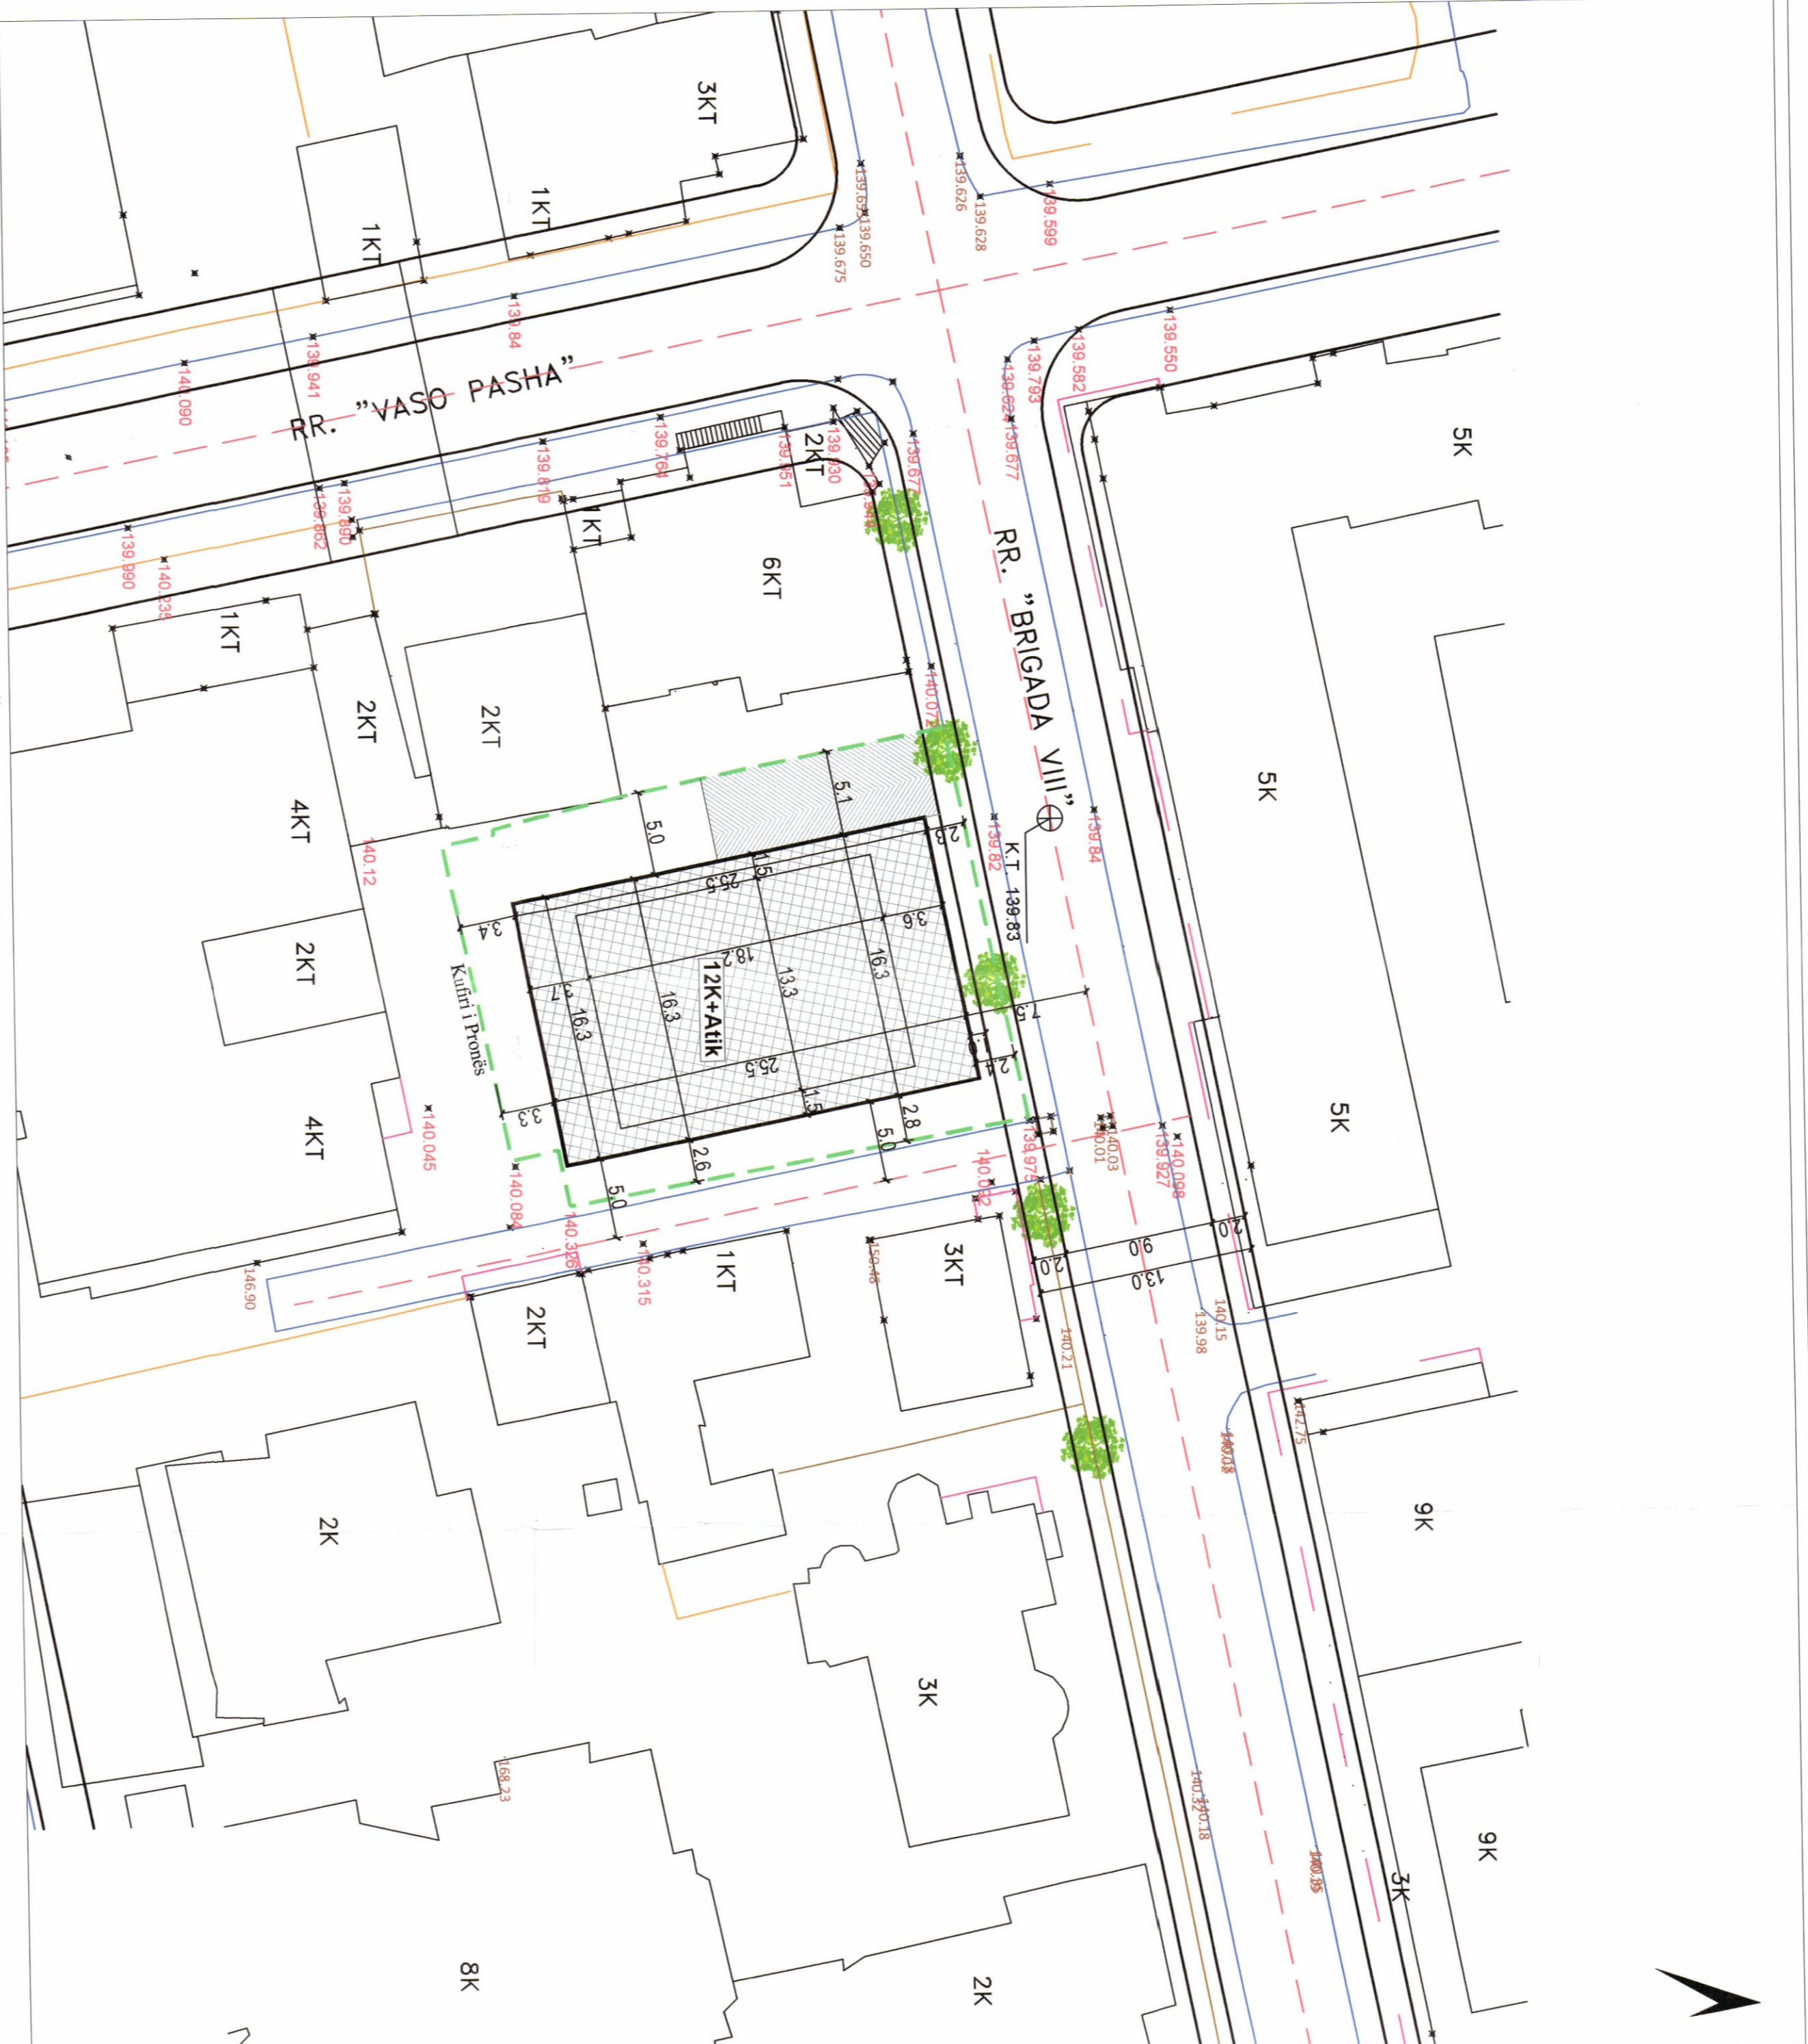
3KT
1KT
1KT
139.675
139.650
139.626
139.628
139.599
139.84
140.090
139.941
RR. "VASO PASHA"
139.582
139.550
139.793
139.677
5K
2KT
139.764
139.951
139.930
139.677
139.819
139.990
140.235
139.862
139.890
1KT
6KT
RR. "BRIGADA VIII"
1KT
2KT
2KT
140.072
5K
4KT
5.1
5.0
2.6
139.82
139.84
K.T. 139.83
140.12
1.5
25.5
3.4
3.6
18.2
16.3
12K+Atik
13.3
16.3
16.3
2KT
Kufiri i Pronës
25.5
1.5
3.3
2.8
5.0
5K
4KT
140.045
2.6
5.0
140.084
140.326
140.315
139.975
140.082
140.03
140.01
139.927
140.098
9.0
2.0
2.0
13.0
146.90
1KT
3KT
150.48
2KT
140.15
139.98
140.21
142.75
140.08
2K
9K
3K
168.23
140.34
140.18
140.35
3K
9K
8K
2K